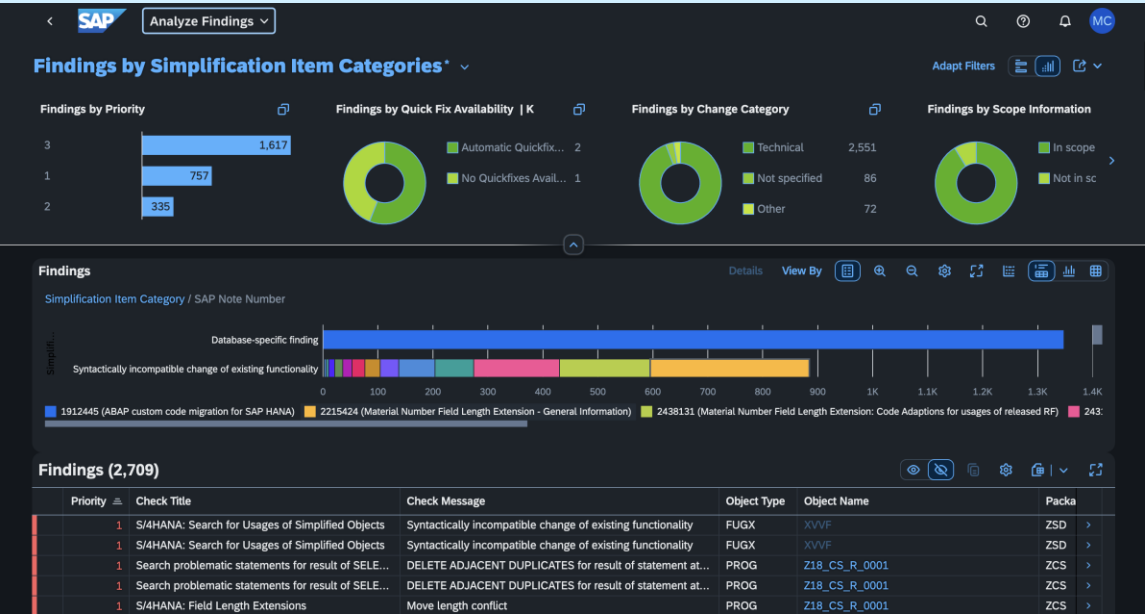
SAP Analyze Findings

MC

Findings by Simplification Item Categories*

Adapt Filters

Findings by Priority

| 3 | 1,617 |
|---|---|
| 1 | 757 |
| 2 | 335 |

Findings by Quick Fix Availability | K

Automatic Quickfix... 2
No Quickfixes Avail... 1

Findings by Change Category

Technical 2,551
Not specified 86
Other 72

Findings by Scope Information

In scope
Not in sc

Findings

Details View By

Simplification Item Category / SAP Note Number

Simplifi...

Database-specific finding
Syntactically incompatible change of existing functionality

0 100 200 300 400 500 600 700 800 900 1K 1.1K 1.2K 1.3K 1.4K

1912445 (ABAP custom code migration for SAP HANA) 2215424 (Material Number Field Length Extension - General Information) 2438131 (Material Number Field Length Extension: Code Adaptions for usages of released RF) 243:

Findings (2,709)

| Priority | Check Title | Check Message | Object Type | Object Name | Packa |
|---|---|---|---|---|---|
| 1 | S/4HANA: Search for Usages of Simplified Objects | Syntactically incompatible change of existing functionality | FUGX | XVVF | ZSD |
| 1 | S/4HANA: Search for Usages of Simplified Objects | Syntactically incompatible change of existing functionality | FUGX | XVVF | ZSD |
| 1 | Search problematic statements for result of SELE... | DELETE ADJACENT DUPLICATES for result of statement at... | PROG | Z18_CS_R_0001 | ZCS |
| 1 | Search problematic statements for result of SELE... | DELETE ADJACENT DUPLICATES for result of statement at... | PROG | Z18_CS_R_0001 | ZCS |
| 1 | S/4HANA: Field Length Extensions | Move length conflict | PROG | Z18_CS_R_0001 | ZCS |